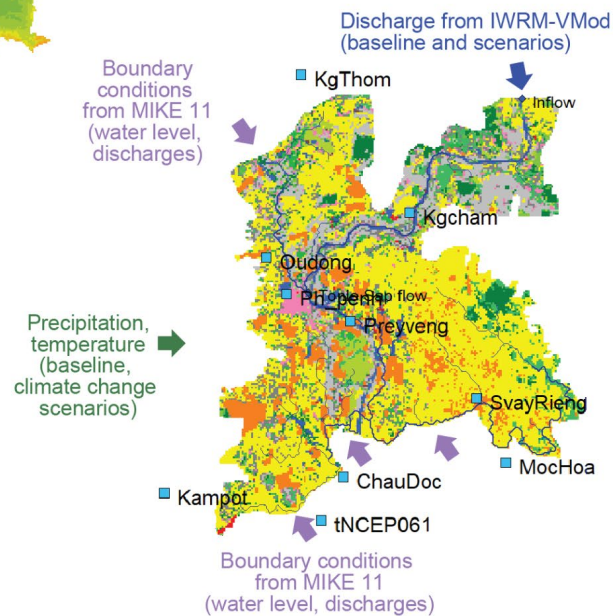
Discharge from IWRM-VMod (baseline and scenarios)

Boundary conditions from MIKE 11 (water level, discharges)

KgThom

Inflow

Kgcham

Oudong

PhnomPenh

Tonle Sap flow

Preyveng

Precipitation, temperature (baseline, climate change scenarios)

SvayRieng

MocHoa

ChauDoc

Kampot

tNCEP061

Boundary conditions from MIKE 11 (water level, discharges)